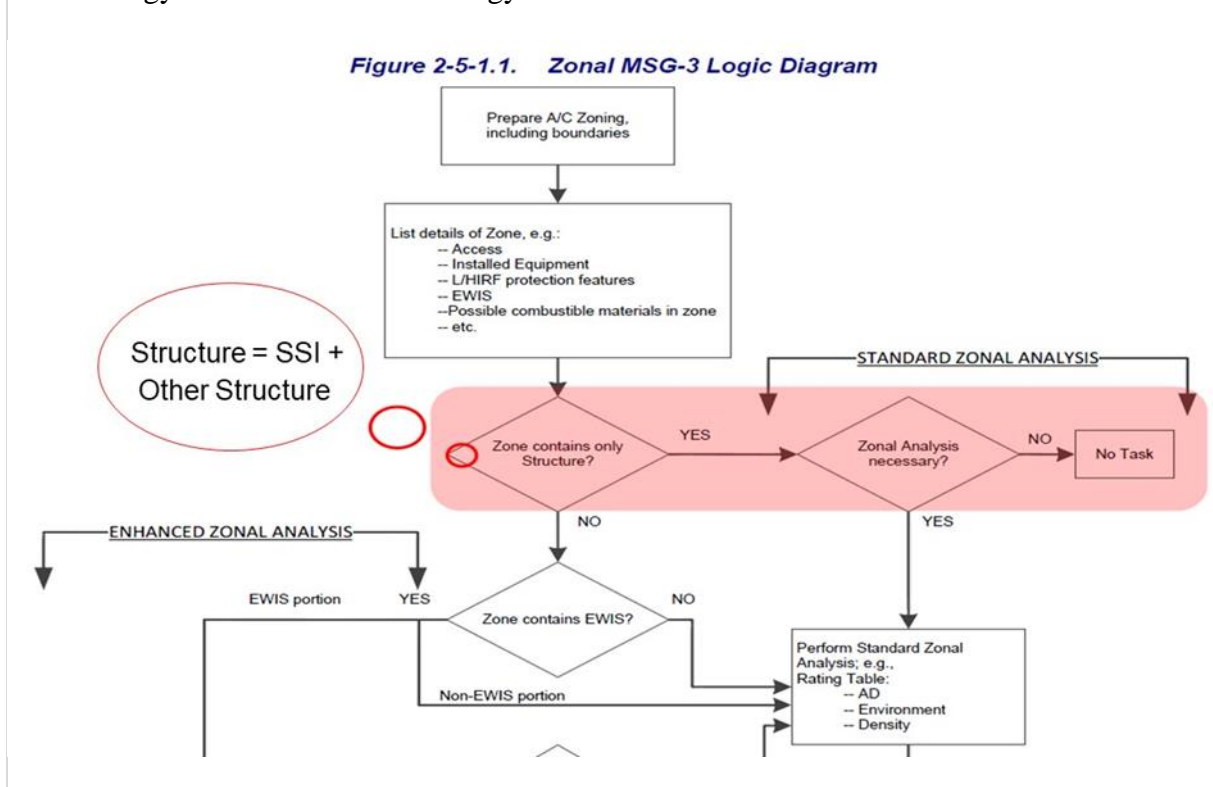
Figure 2-5-1.1. Zonal MSG-3 Logic Diagram

Prepare A/C Zoning, including boundaries

List details of Zone, e.g.:
-- Access
-- Installed Equipment
-- L/HIRF protection features
-- EWIS
--Possible combustible materials in zone
-- etc.

Structure = SSI + Other Structure

STANDARD ZONAL ANALYSIS

Zone contains only Structure?

YES

Zonal Analysis necessary?

NO

No Task

NO

YES

ENHANCED ZONAL ANALYSIS

EWIS portion

YES

Zone contains EWIS?

NO

Non-EWIS portion

Perform Standard Zonal Analysis; e.g., Rating Table:
-- AD
-- Environment
-- Density